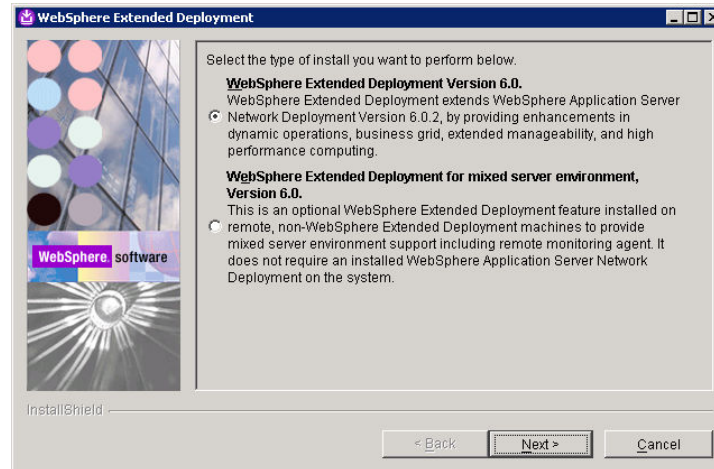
WebSphere Extended Deployment

Select the type of install you want to perform below.

WebSphere Extended Deployment Version 6.0.
WebSphere Extended Deployment extends WebSphere Application Server Network Deployment Version 6.0.2, by providing enhancements in dynamic operations, business grid, extended manageability, and high performance computing.

WebSphere Extended Deployment for mixed server environment, Version 6.0.
This is an optional WebSphere Extended Deployment feature installed on remote, non-WebSphere Extended Deployment machines to provide mixed server environment support including remote monitoring agent. It does not require an installed WebSphere Application Server Network Deployment on the system.

WebSphere. software

InstallShield

< Back Next > Cancel